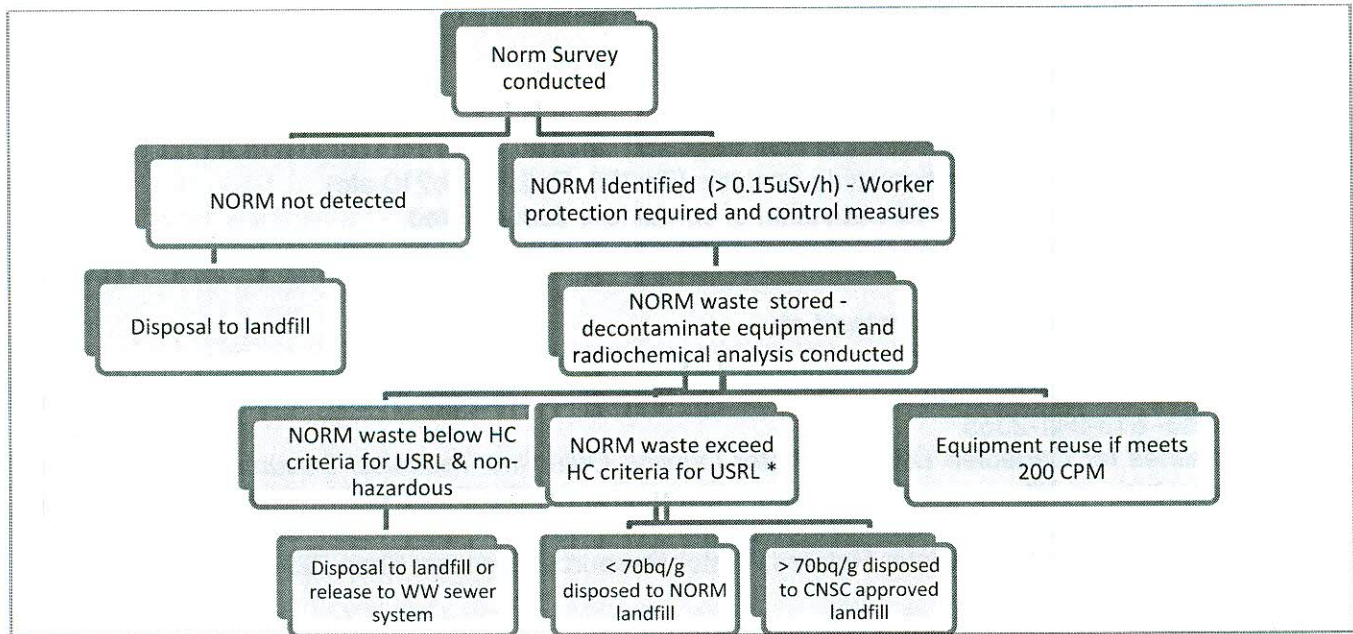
Norm Survey conducted

NORM not detected

NORM Identified (> 0.15uSv/h) - Worker protection required and control measures

Disposal to landfill

NORM waste stored - decontaminate equipment and radiochemical analysis conducted

NORM waste below HC criteria for USRL & non-hazardous

NORM waste exceed HC criteria for USRL *

Equipment reuse if meets 200 CPM

Disposal to landfill or release to WW sewer system

< 70bq/g disposed to NORM landfill

> 70bq/g disposed to CNSC approved landfill